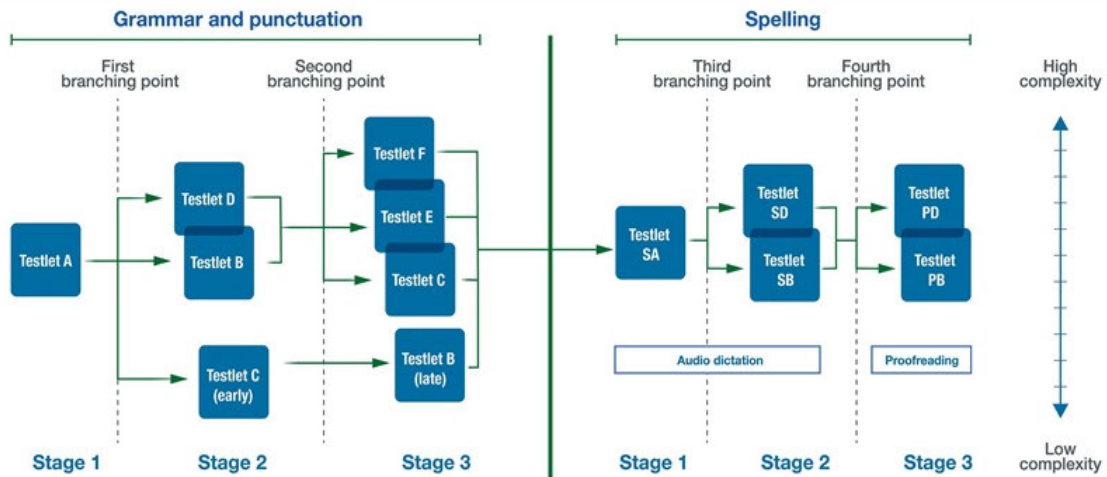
Grammar and punctuation

First branching point

Second branching point

Testlet A

Testlet D

Testlet B

Testlet C (early)

Testlet F

Testlet E

Testlet C

Testlet B (late)

Stage 1

Stage 2

Stage 3

Spelling

Third branching point

Fourth branching point

Testlet SA

Testlet SD

Testlet SB

Testlet PD

Testlet PB

Audio dictation

Proofreading

Stage 1

Stage 2

Stage 3

High complexity

Low complexity